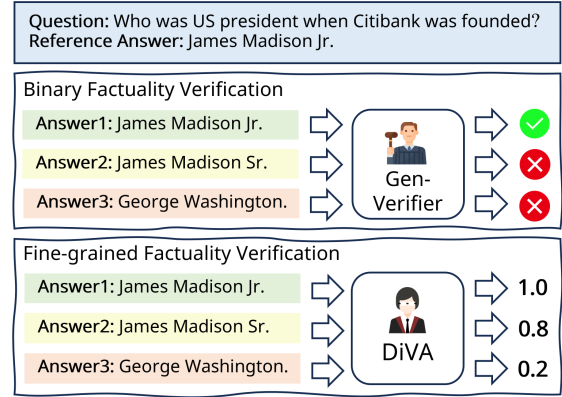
Question: Who was US president when Citibank was founded?
Reference Answer: James Madison Jr.

Binary Factuality Verification

Answer1: James Madison Jr.

Answer2: James Madison Sr.

Answer3: George Washington.

Gen-Verifier

Fine-grained Factuality Verification

Answer1: James Madison Jr.

Answer2: James Madison Sr.

Answer3: George Washington.

DiVA

1.0

0.8

0.2